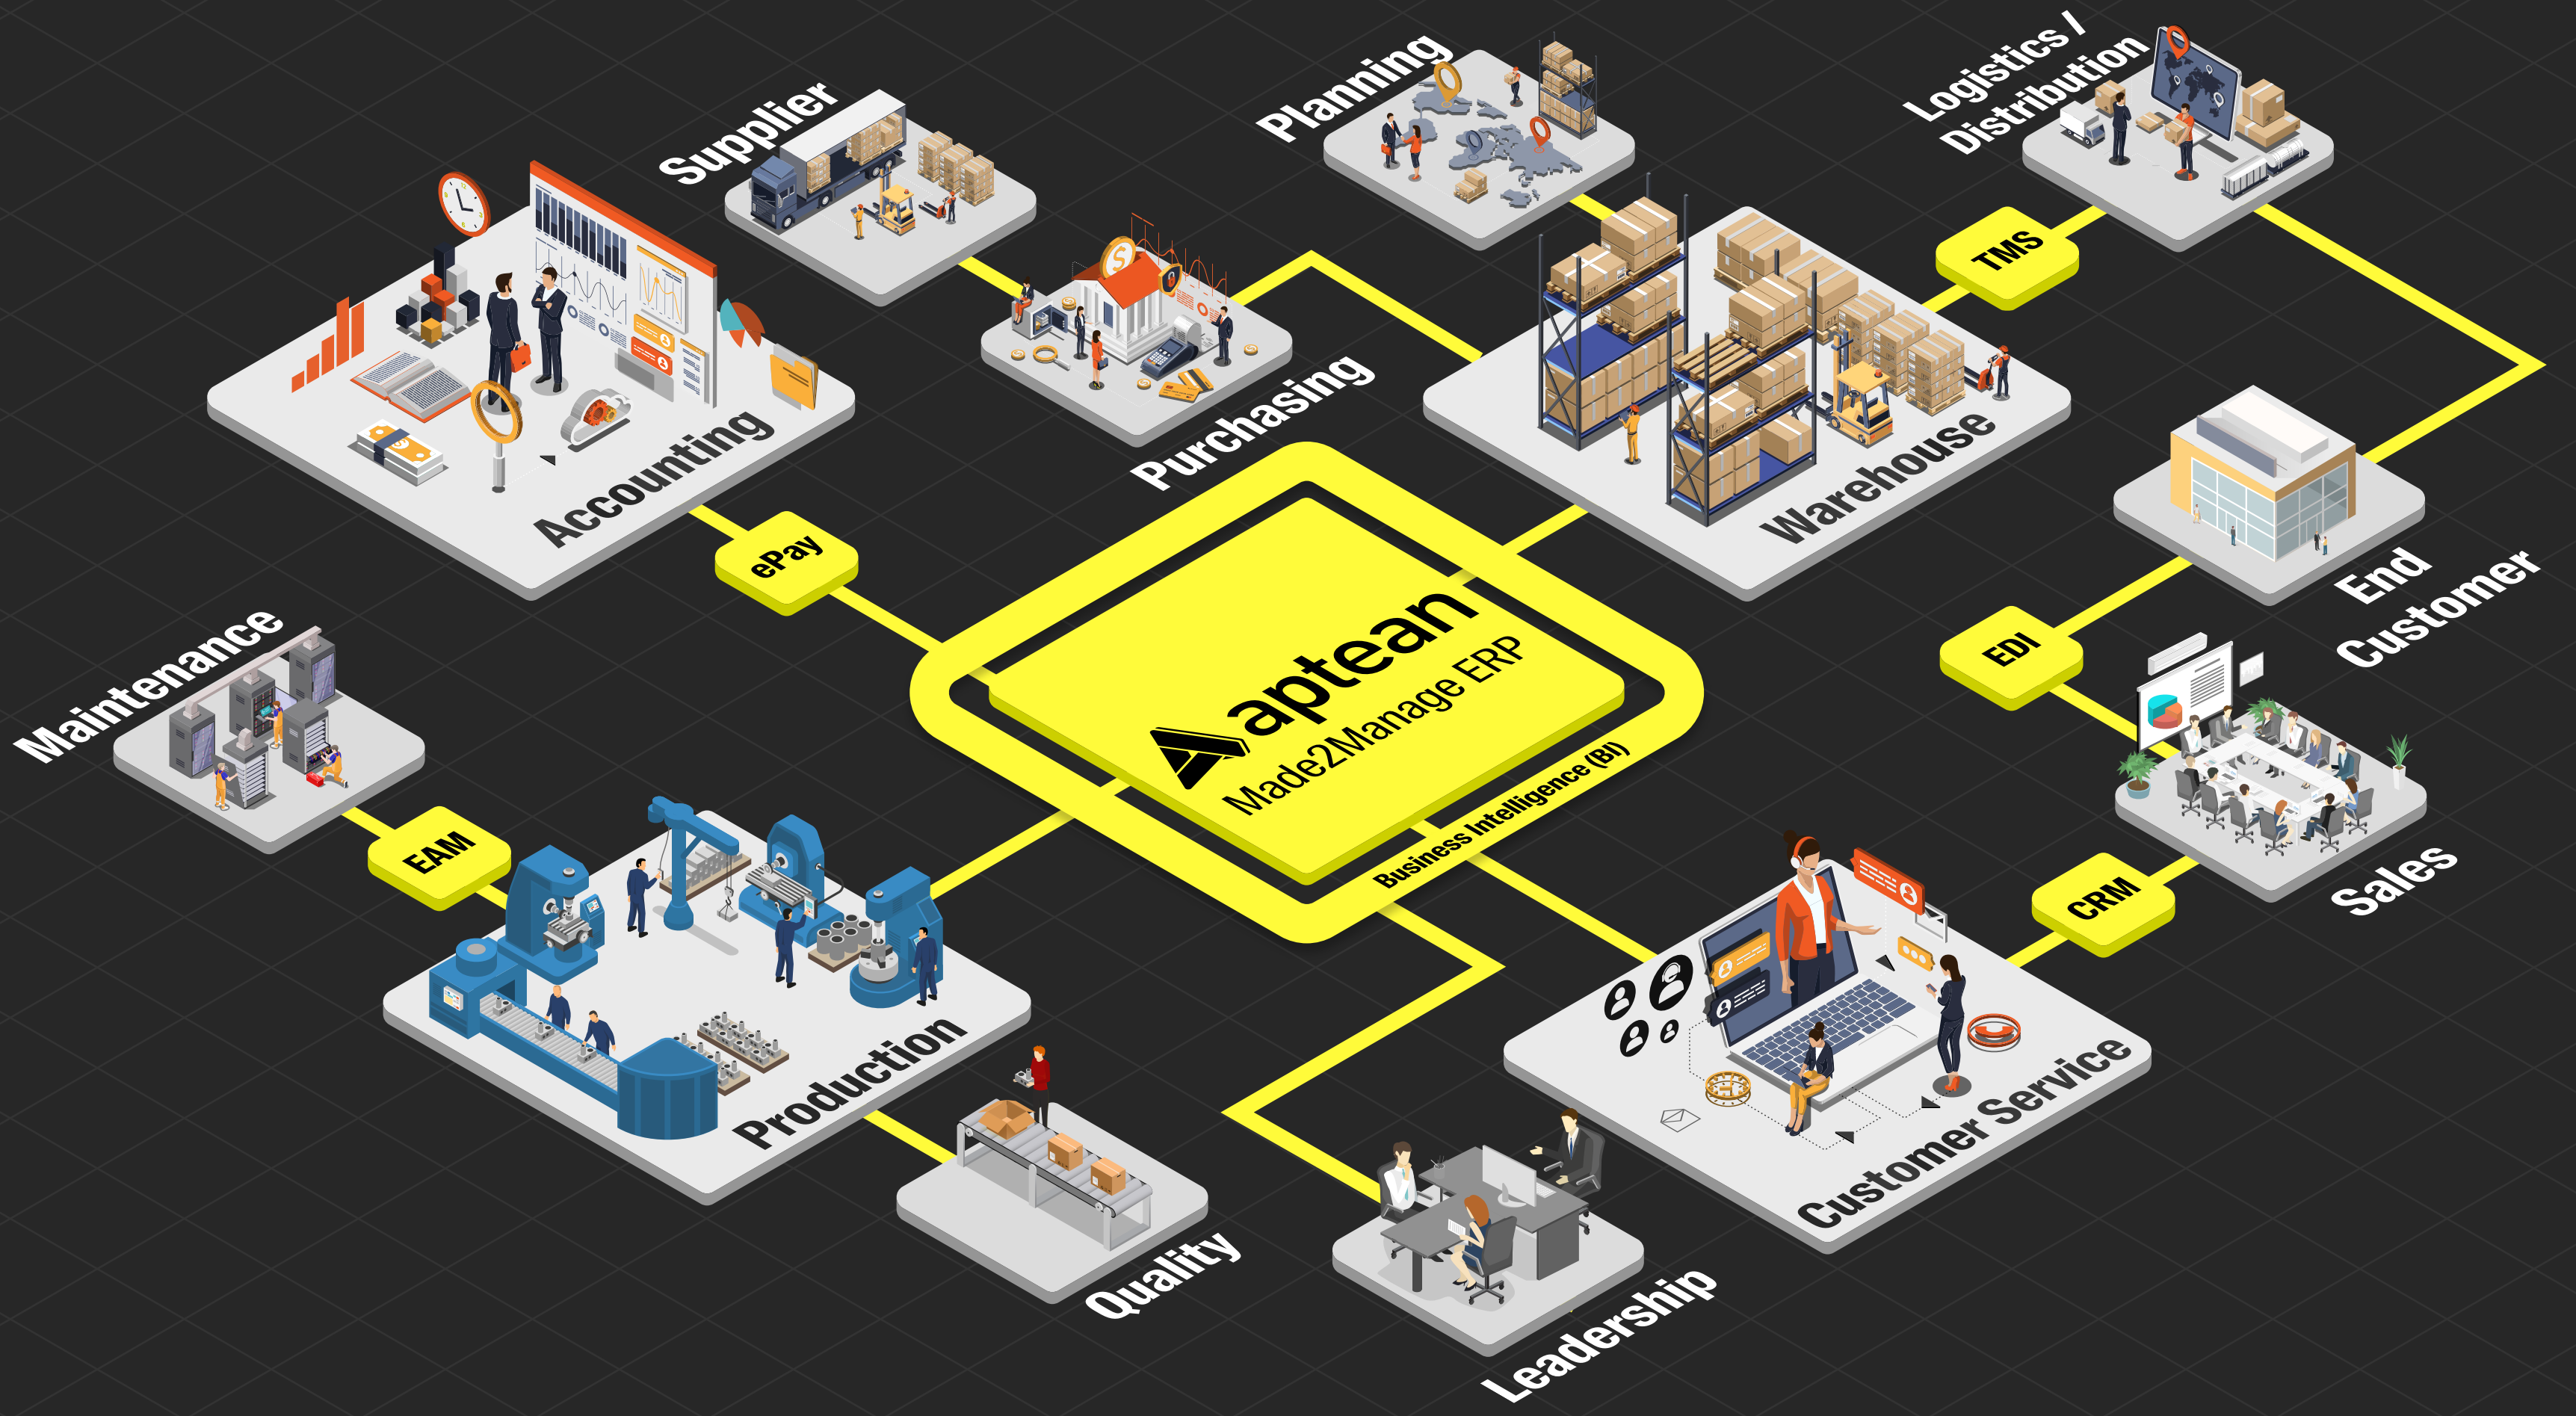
Supplier

Planning

Logistics / Distribution

Accounting

Purchasing

Warehouse

TMS

ePay

aptean
Made2Manage ERP
Business Intelligence (BI)

End Customer

Maintenance

EDI

EAM

Sales

CRM

Production

Customer Service

Quality

Leadership